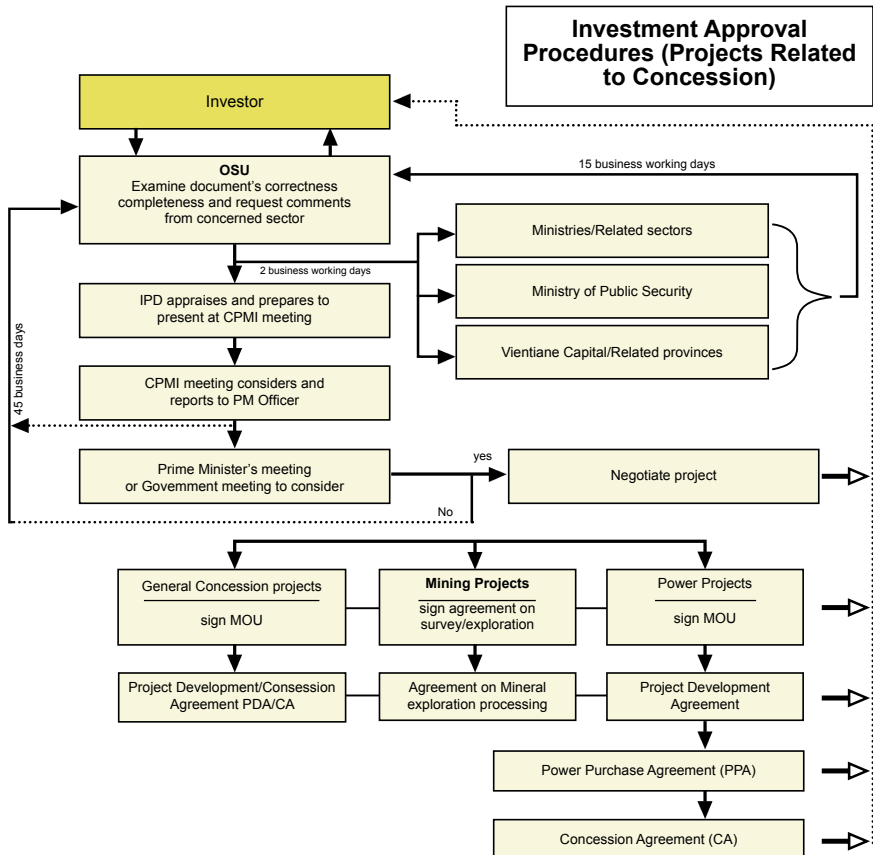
Investment Approval Procedures (Projects Related to Concession)

Investor

OSU
Examine document's correctness completeness and request comments from concerned sector

15 business working days

Ministries/Related sectors

Ministry of Public Security

Vientiane Capital/Related provinces

2 business working days

IPD appraises and prepares to present at CPMI meeting

45 business days

CPMI meeting considers and reports to PM Officer

Prime Minister's meeting or Govenment meeting to consider

yes

Negotiate project

No

General Concession projects
sign MOU

Mining Projects
sign agreement on survey/exploration

Power Projects
sign MOU

Project Development/Consession Agreement PDA/CA

Agreement on Mineral exploration processing

Project Development Agreement

Power Purchase Agreement (PPA)

Concession Agreement (CA)